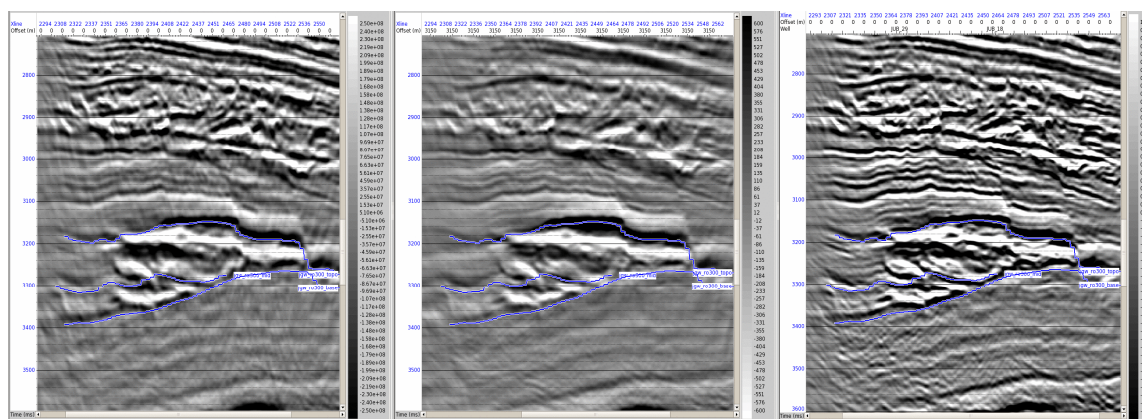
Xline 2294 2308 2322 2337 2351 2365 2380 2394 2408 2422 2437 2451 2465 2480 2494 2508 2522 2536 2550
Offset (m) 0 0 0 0 0 0 0 0 0 0 0 0 0 0 0 0 0 0 0

2800
2900
3000
3100
3200
3300
3400
3500
Time (ms)

gw_ro300_top
gw_ro300_tops
gw_ro300_base

2.50e+08
2.40e+08
2.30e+08
2.19e+08
2.09e+08
1.99e+08
1.89e+08
1.79e+08
1.68e+08
1.58e+08
1.48e+08
1.38e+08
1.28e+08
1.17e+08
1.07e+08
9.69e+07
8.67e+07
7.65e+07
6.63e+07
5.61e+07
4.59e+07
3.57e+07
2.55e+07
1.53e+07
5.10e+06
-5.10e+06
-1.53e+07
-2.55e+07
-3.57e+07
-4.59e+07
-5.61e+07
-6.63e+07
-7.65e+07
-8.67e+07
-9.69e+07
-1.07e+08
-1.17e+08
-1.28e+08
-1.38e+08
-1.48e+08
-1.58e+08
-1.68e+08
-1.79e+08
-1.89e+08
-1.99e+08
-2.09e+08
-2.19e+08
-2.30e+08
-2.40e+08
-2.50e+08

Xline 2294 2308 2322 2336 2350 2364 2378 2392 2407 2421 2435 2449 2464 2478 2492 2506 2520 2534 2548 2562
Offset (m) 3150 3150 3150 3150 3150 3150 3150 3150 3150 3150 3150 3150 3150 3150 3150 3150 3150 3150 3150 3150

2800
2900
3000
3100
3200
3300
3400
3500
Time (ms)

gw_ro300_top
gw_ro300_tops
gw_ro300_base

600
576
551
527
502
478
453
429
404
380
355
331
306
282
257
233
208
184
159
135
110
86
61
37
12
-12
-37
-61
-86
-110
-135
-159
-184
-208
-233
-257
-282
-306
-331
-355
-380
-404
-429
-453
-478
-502
-527
-551
-576
-600

Xline 2293 2307 2321 2335 2350 2364 2378 2393 2407 2421 2435 2450 2464 2478 2493 2507 2521 2535 2549 2563
Offset (m) 0 0 0 0 0 0 0 0 0 0 0 0 0 0 0 0 0 0 0 0
Well JUB_29 JUB_19

2800
2900
3000
3100
3200
3300
3400
3500
3600
Time (ms)

gw_ro300_top
gw_ro300_tops
gw_ro300_base